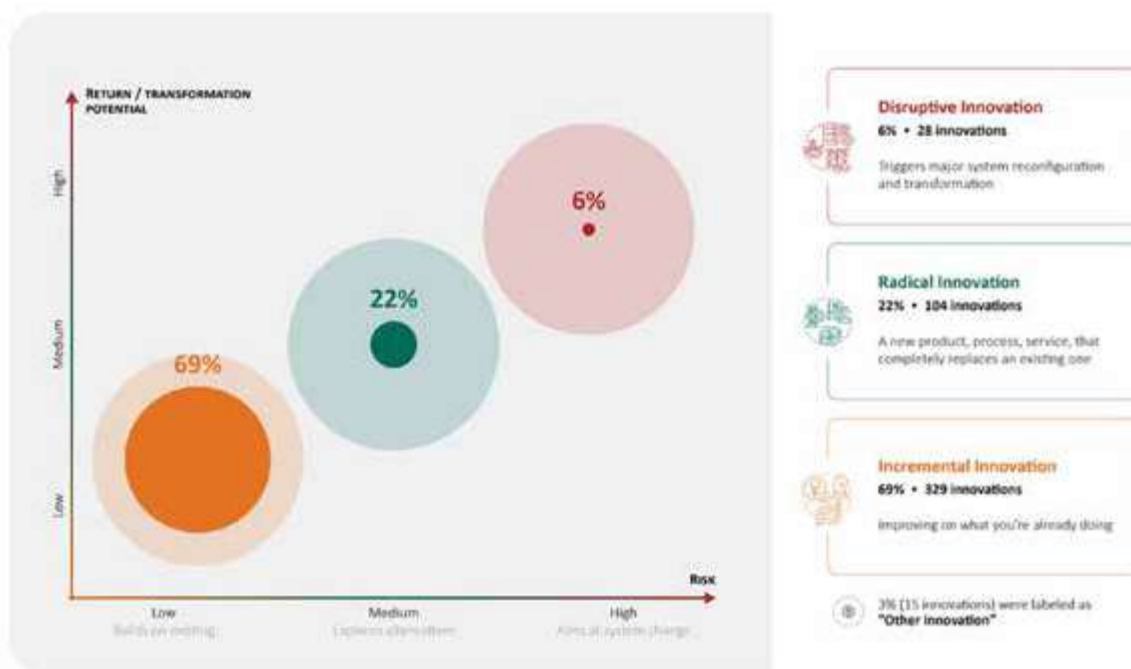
RETURN / TRANSFORMATION POTENTIAL

High

Medium

Low

6%

22%

69%

RISK

Low
Builds on existing

Medium
Explores alternatives

High
Aims at system change

Disruptive Innovation
6% • 28 innovations
Triggers major system reconfiguration and transformation

Radical Innovation
22% • 104 innovations
A new product, process, service, that completely replaces an existing one

Incremental Innovation
69% • 329 innovations
Improving on what you're already doing

3% (15 innovations) were labeled as "Other innovation"